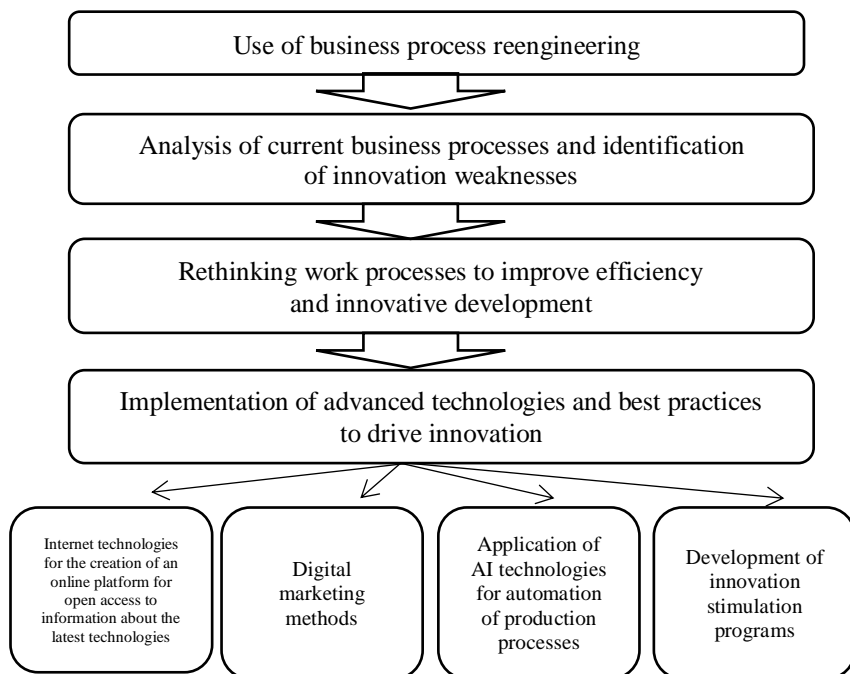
Use of business process reengineering

Analysis of current business processes and identification of innovation weaknesses

Rethinking work processes to improve efficiency and innovative development

Implementation of advanced technologies and best practices to drive innovation

Internet technologies for the creation of an online platform for open access to information about the latest technologies

Digital marketing methods

Application of AI technologies for automation of production processes

Development of innovation stimulation programs